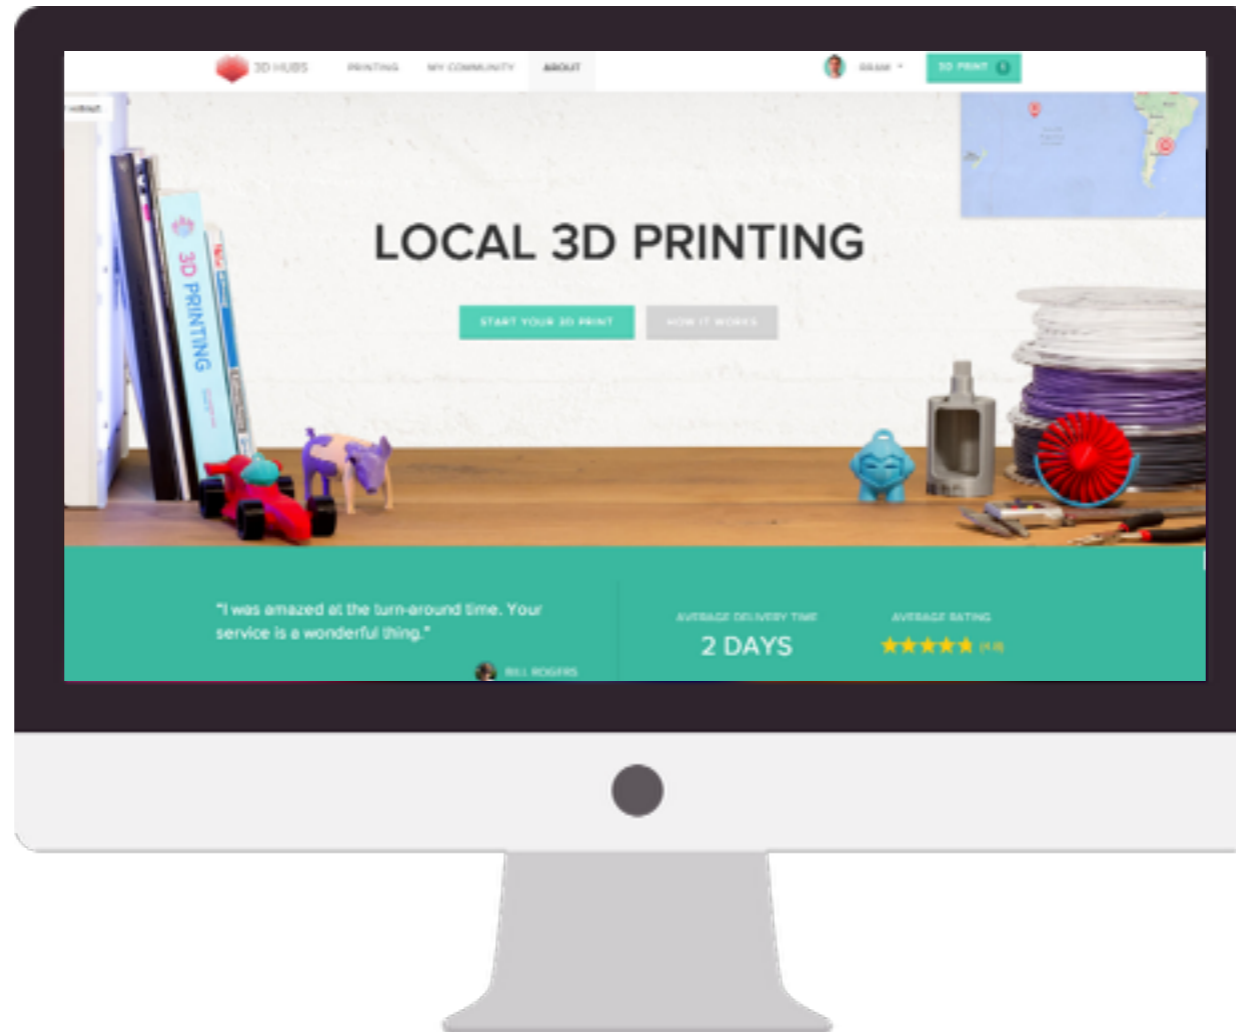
3D HUBS PRINTING MY COMMUNITY ABOUT

BRAM 3D PRINT

3D PRINTING

LOCAL 3D PRINTING

START YOUR 3D PRINT HOW IT WORKS

"I was amazed at the turn-around time. Your service is a wonderful thing."

BILL ROGERS

AVERAGE DELIVERY TIME
2 DAYS

AVERAGE RATING
★★★★★ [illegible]